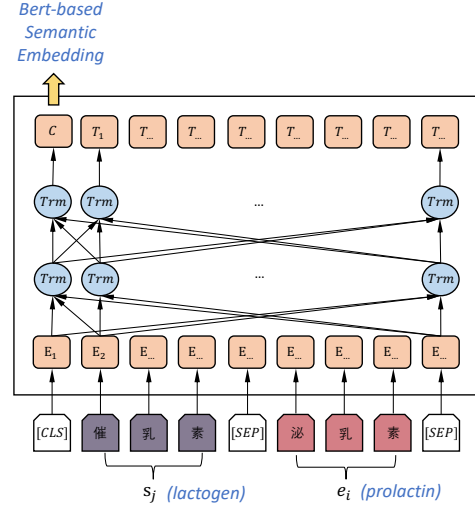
Bert-based Semantic Embedding

$C$ $T_1$ $T_{...}$ $T_{...}$ $T_{...}$ $T_{...}$ $T_{...}$ $T_{...}$ $T_{...}$

$Trm$ $Trm$ ... $Trm$

$Trm$ $Trm$ ... $Trm$

$E_1$ $E_2$ $E_{...}$ $E_{...}$ $E_{...}$ $E_{...}$ $E_{...}$ $E_{...}$ $E_{...}$

$[CLS]$ 催 乳 素 $[SEP]$ 泌 乳 素 $[SEP]$

$s_j$ (lactogen) $e_i$ (prolactin)